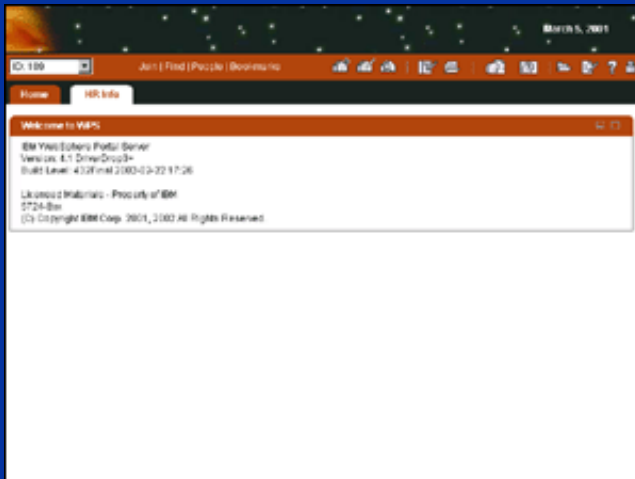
March 5, 2001

ID:100

Join | Find | People | Bookmarks

Home

HR Info

Welcome to WPS

IBM WebSphere Portal Server
Version: 4.1 DriverDrop3+
Build Level: 433Final 2002-03-22 17:26

Licensed Materials - Property of IBM
5724-B4x
(C) Copyright IBM Corp. 2001, 2002 All Rights Reserved.